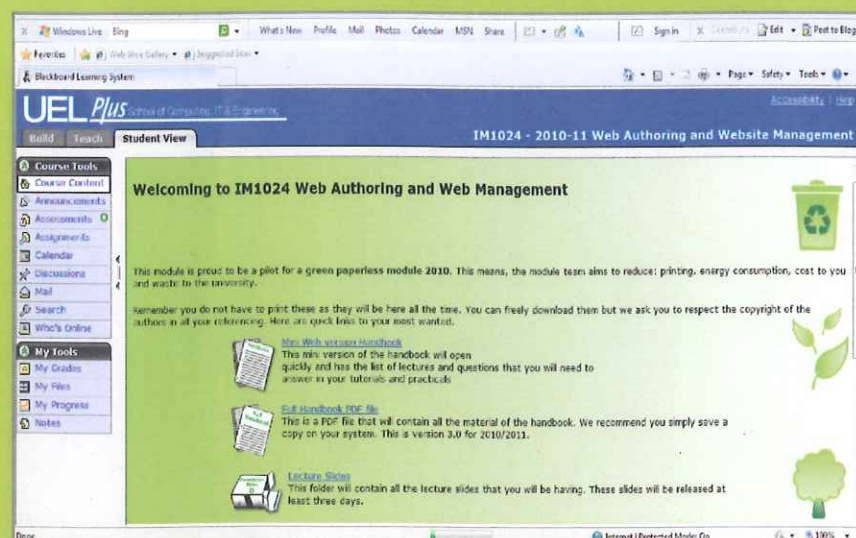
Windows Live Bing What's New Profile Mail Photos Calendar MSN Share Sign in Edit Post to Blog

Favorites Web Slice Gallery Suggested Sites

Blackboard Learning System

Page Safety Tools

UEL Plus School of Computing, IT & Engineering

Accessibility | Help

Build Teach Student View

IM1024 - 2010-11 Web Authoring and Website Management

Course Tools
Course Content
Announcements
Assessments
Assignments
Calendar
Discussions
Mail
Search
Who's Online

My Tools
My Grades
My Files
My Progress
Notes

Welcoming to IM1024 Web Authoring and Web Management

This module is proud to be a pilot for a green paperless module 2010. This means, the module team aims to reduce: printing, energy consumption, cost to you and waste to the university.

Remember you do not have to print these as they will be here all the time. You can freely download them but we ask you to respect the copyright of the authors in all your referencing. Here are quick links to your most wanted.

Mini Web version Handbook
This mini version of the handbook will open quickly and has the list of lectures and questions that you will need to answer in your tutorials and practicals

Full Handbook PDF file
This is a PDF file that will contain all the material of the handbook. We recommend you simply save a copy on your system. This is version 3.0 for 2010/2011.

Lecture Slides
This folder will contain all the lecture slides that you will be having. These slides will be released at least three days.

Done Internet | Protected Mode: On 100%